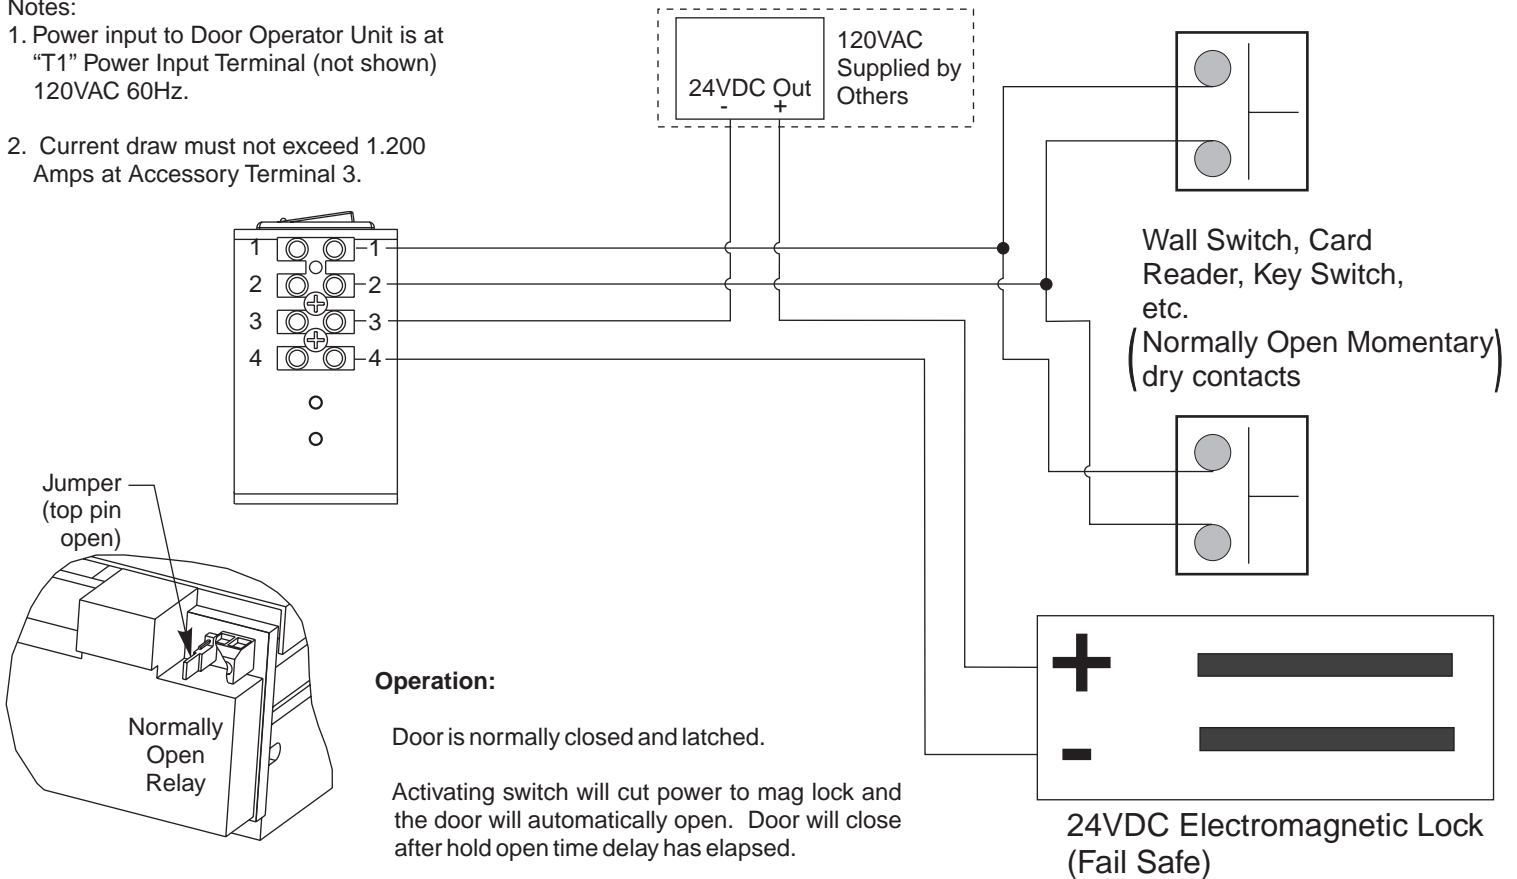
Notes:
1. Power input to Door Operator Unit is at "T1" Power Input Terminal (not shown) 120VAC 60Hz.

2. Current draw must not exceed 1.200 Amps at Accessory Terminal 3.

24VDC Out
- +

120VAC Supplied by Others

1 1
2 2
3 3
4 4

Wall Switch, Card Reader, Key Switch, etc.
(Normally Open Momentary dry contacts)

Jumper (top pin open)

Normally Open Relay

Operation:

Door is normally closed and latched.

Activating switch will cut power to mag lock and the door will automatically open. Door will close after hold open time delay has elapsed.

+
-

24VDC Electromagnetic Lock (Fail Safe)